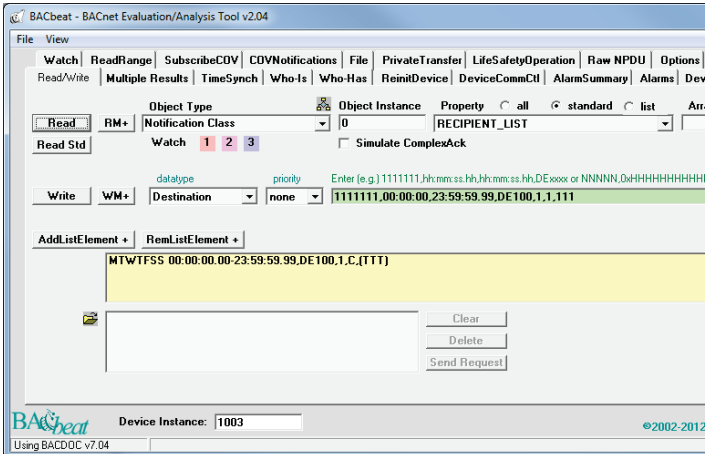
BACbeat - BACnet Evaluation/Analysis Tool v2.04

File View

Watch | ReadRange | SubscribeCOV | COVNotifications | File | PrivateTransfer | LifeSafetyOperation | Raw NPDU | Options
Read/Write | Multiple Results | TimeSynch | Who-Is | Who-Has | ReinitDevice | DeviceCommCtl | AlarmSummary | Alarms | Dev

Object Type
Object Instance
Property
all
standard
list
Arra

Read
RM+
Notification Class
0
RECIPIENT_LIST

Read Std
Watch 1 2 3
Simulate ComplexAck

datatype
priority
Enter (e.g.) 1111111,hh:mm:ss.hh,hh:mm:ss.hh,DExxxx or NNNNN,0xHHHHHHHHHHHH

Write
WM+
Destination
none
1111111,00:00:00,23:59:59.99,DE100,1,1,111

AddListElement +
RemListElement +

MTWTFSS 00:00:00.00-23:59:59.99,DE100,1,C,(TTT)

Clear
Delete
Send Request

BACbeat
Device Instance: 1003
©2002-2012

Using BACDOC v7.04